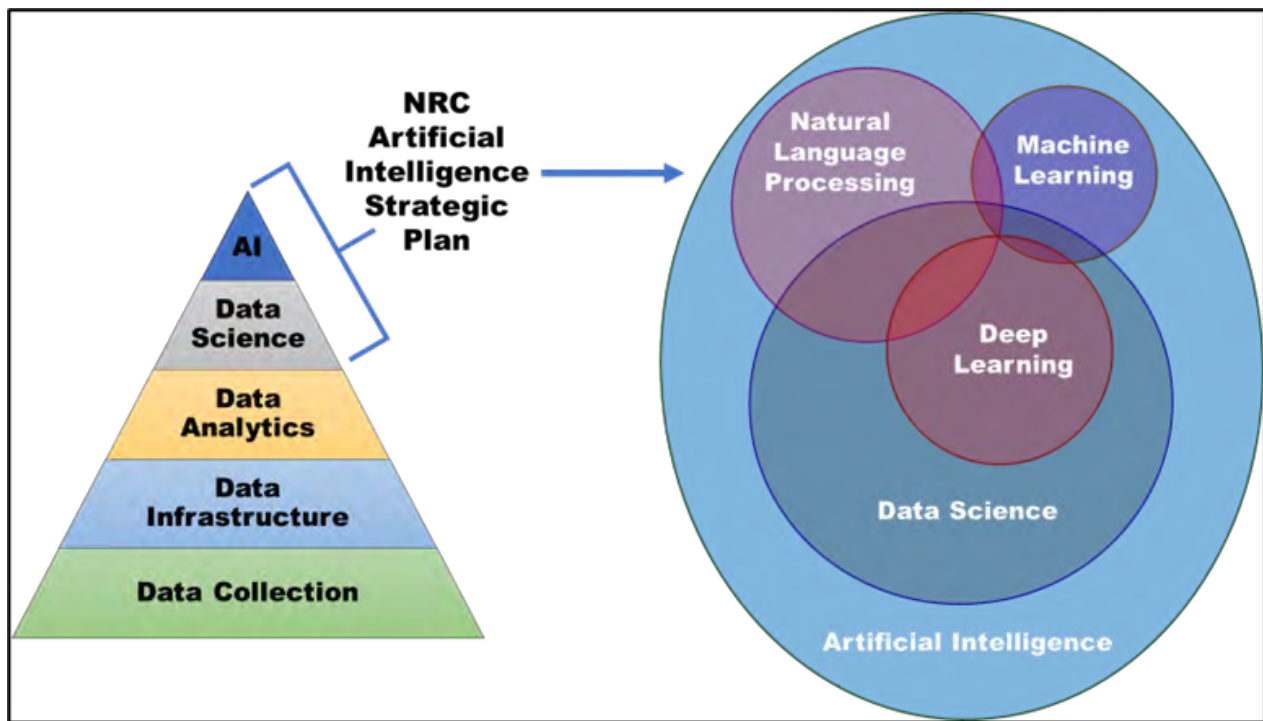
NRC Artificial Intelligence Strategic Plan

AI

Data Science

Data Analytics

Data Infrastructure

Data Collection

Natural Language Processing

Machine Learning

Deep Learning

Data Science

Artificial Intelligence